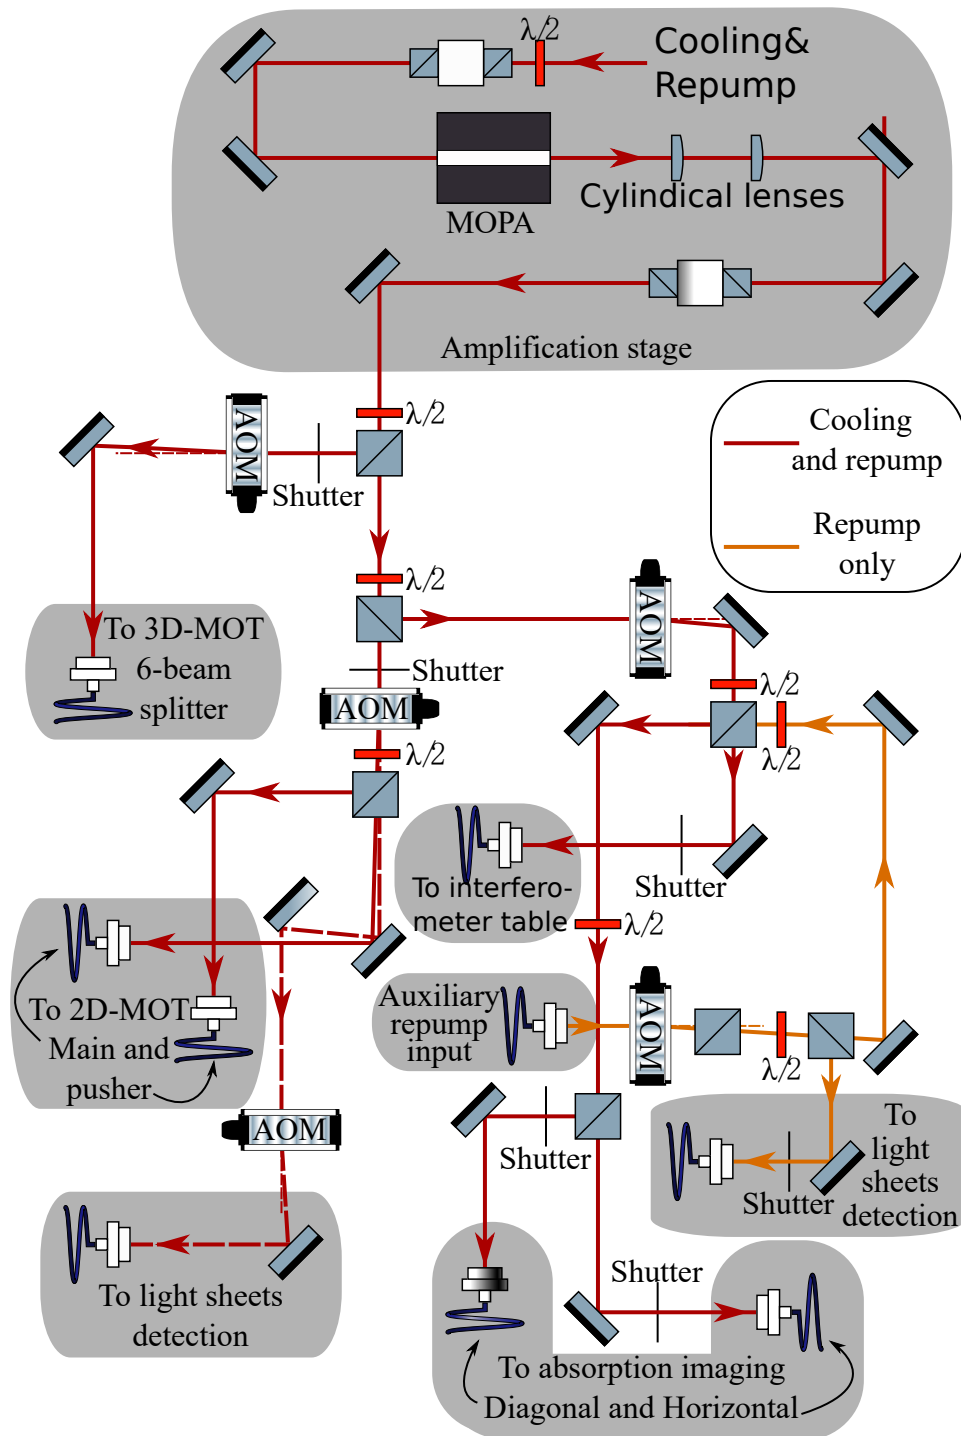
$\lambda/2$

Cooling&
Repump

MOPA

Cylindical lenses

Amplification stage

$\lambda/2$

AOM

Shutter

Cooling
and repump

Repump
only

$\lambda/2$

AOM

To 3D-MOT
6-beam
splitter

Shutter

AOM

$\lambda/2$

$\lambda/2$

$\lambda/2$

$\lambda/2$

To interferometer table

Shutter

$\lambda/2$

To 2D-MOT
Main and
pusher

Auxiliary
repump
input

AOM

$\lambda/2$

AOM

Shutter

To
light
sheets
detection

Shutter

To light sheets
detection

Shutter

To absorption imaging
Diagonal and Horizontal